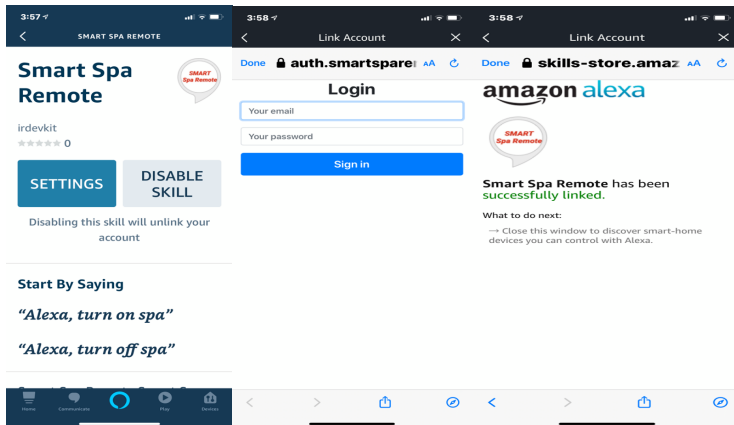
3:57

SMART SPA REMOTE

Smart Spa Remote

SMART Spa Remote

irdevkit

0

SETTINGS

DISABLE SKILL

Disabling this skill will unlink your account

Start By Saying

"Alexa, turn on spa"

"Alexa, turn off spa"

Home Communicate Play Devices

3:58

Link Account

Done auth.smartspare AA

Login

Your email

Your password

Sign in

3:58

Link Account

Done skills-store.amaz AA

amazon alexa

SMART Spa Remote

Smart Spa Remote has been successfully linked.

What to do next:

→ Close this window to discover smart-home devices you can control with Alexa.